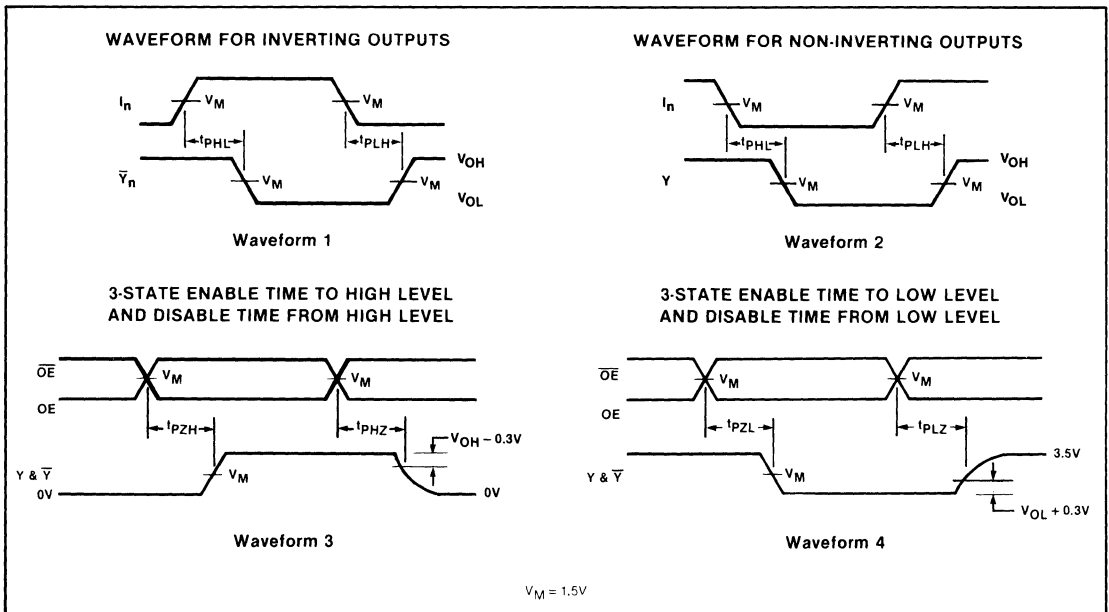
WAVEFORM FOR INVERTING OUTPUTS

$I_n$

$V_M$

$V_M$

$t_{PHL}$

$t_{PLH}$

$\overline{Y}_n$

$V_M$

$V_M$

$V_{OH}$

$V_{OL}$

Waveform 1

WAVEFORM FOR NON-INVERTING OUTPUTS

$I_n$

$V_M$

$V_M$

$t_{PHL}$

$t_{PLH}$

Y

$V_M$

$V_M$

$V_{OH}$

$V_{OL}$

Waveform 2

3-STATE ENABLE TIME TO HIGH LEVEL AND DISABLE TIME FROM HIGH LEVEL

$\overline{OE}$

$V_M$

$V_M$

OE

$t_{PZH}$

$t_{PHZ}$

$V_{OH} - 0.3V$

Y & $\overline{Y}$

$V_M$

0V

0V

Waveform 3

3-STATE ENABLE TIME TO LOW LEVEL AND DISABLE TIME FROM LOW LEVEL

$\overline{OE}$

$V_M$

$V_M$

OE

$t_{PZL}$

$t_{PLZ}$

3.5V

Y & $\overline{Y}$

$V_M$

$V_{OL} + 0.3V$

Waveform 4

$V_M = 1.5V$